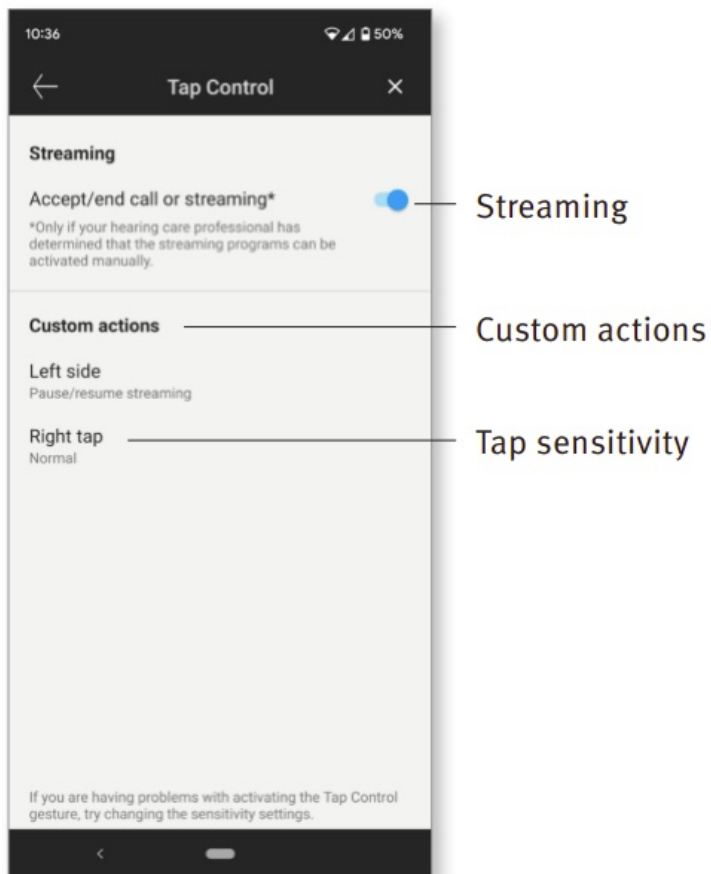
10:36

50%

Tap Control

Streaming

Accept/end call or streaming*

*Only if your hearing care professional has determined that the streaming programs can be activated manually.

Custom actions

Left side
Pause/resume streaming

Right tap
Normal

If you are having problems with activating the Tap Control gesture, try changing the sensitivity settings.

Streaming

Custom actions

Tap sensitivity